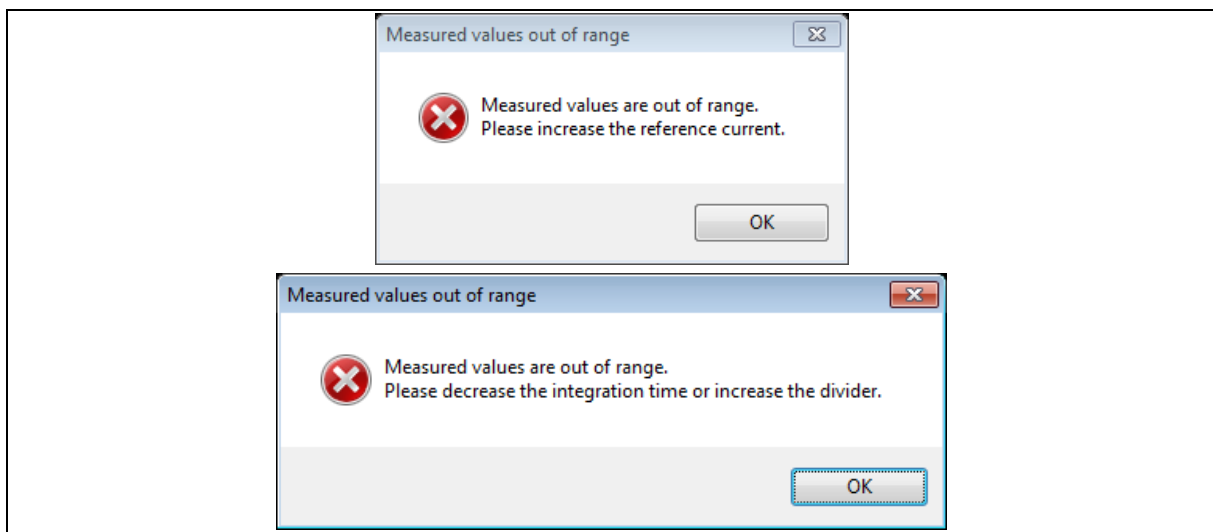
Measured values out of range

Measured values are out of range.
Please increase the reference current.

OK

Measured values out of range

Measured values are out of range.
Please decrease the integration time or increase the divider.

OK